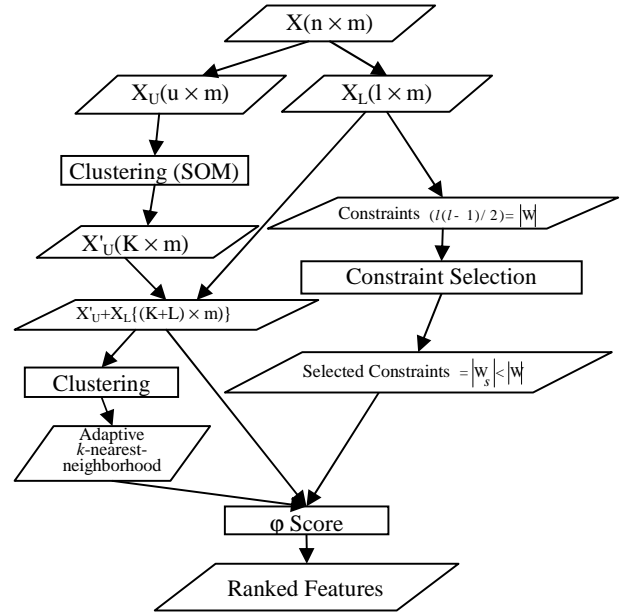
$X(n \times m)$

$X_U(u \times m)$

$X_L(l \times m)$

Clustering (SOM)

Constraints $(l(l-1)/2) = |W|$

$X'_U(K \times m)$

Constraint Selection

$X'_U + X_L\{(K+L) \times m)\}$

Clustering

Selected Constraints $= |W_s| < |W|$

Adaptive *k*-nearest-neighborhood

φ Score

Ranked Features